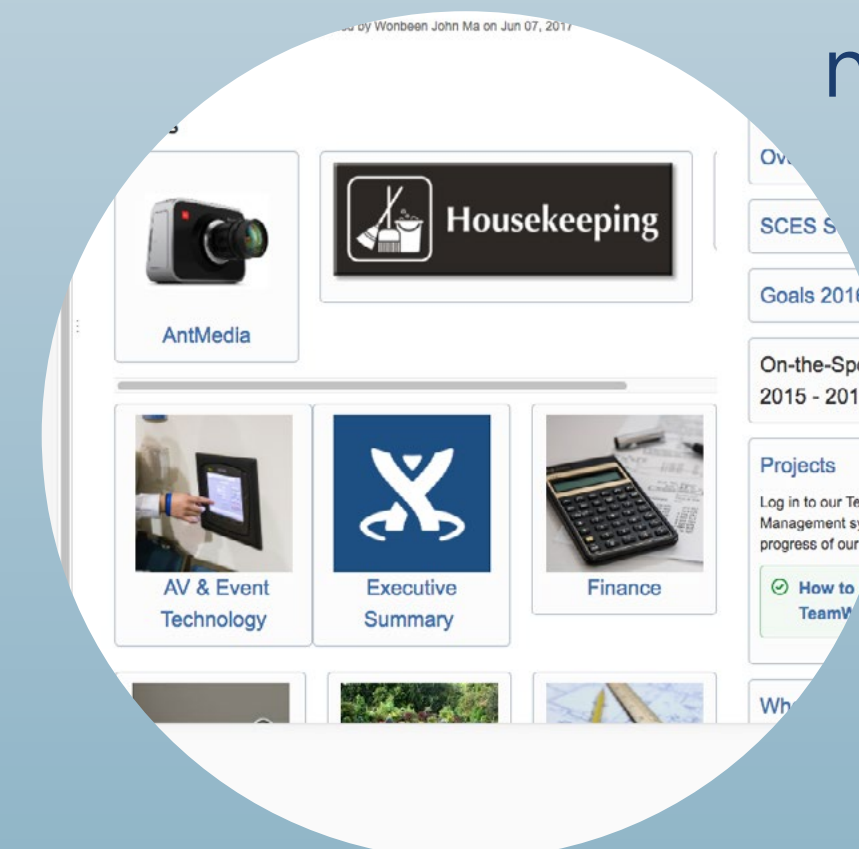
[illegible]d by Wonbeen John Ma on Jun 07, 2017

n

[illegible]s

Housekeeping

AntMedia

Ov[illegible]

SCES S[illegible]

Goals 201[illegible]

On-the-Sp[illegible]
2015 - 201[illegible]

AV & Event Technology

Executive Summary

Finance

Projects

Log in to our Te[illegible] Management s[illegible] progress of our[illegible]

How to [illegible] TeamW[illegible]

Wh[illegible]